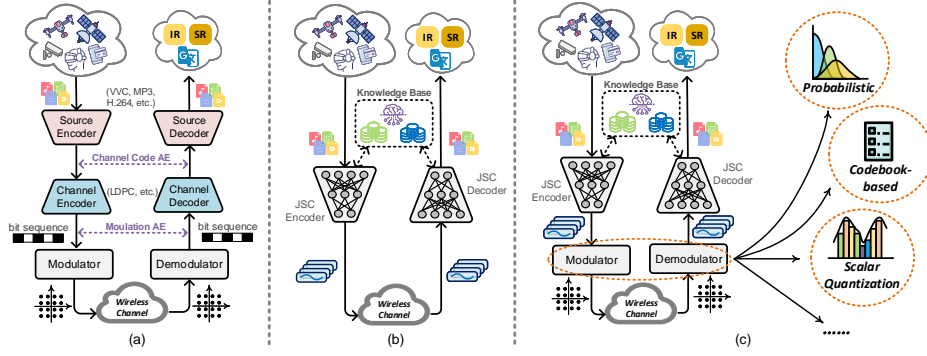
IR SR

(VVC, MP3, H.264, etc.)

Source Encoder

Source Decoder

Channel Code AE

Channel Encoder

(LDPC, etc.)

Channel Decoder

Moulation AE

bit sequence

bit sequence

Modulator

Demodulator

Wireless Channel

(a)

IR SR

Knowledge Base

JSC Encoder

JSC Decoder

Wireless Channel

(b)

IR SR

Knowledge Base

JSC Encoder

JSC Decoder

Modulator

Demodulator

Wireless Channel

(c)

Probabilistic

Codebook-based

Scalar Quantization

......